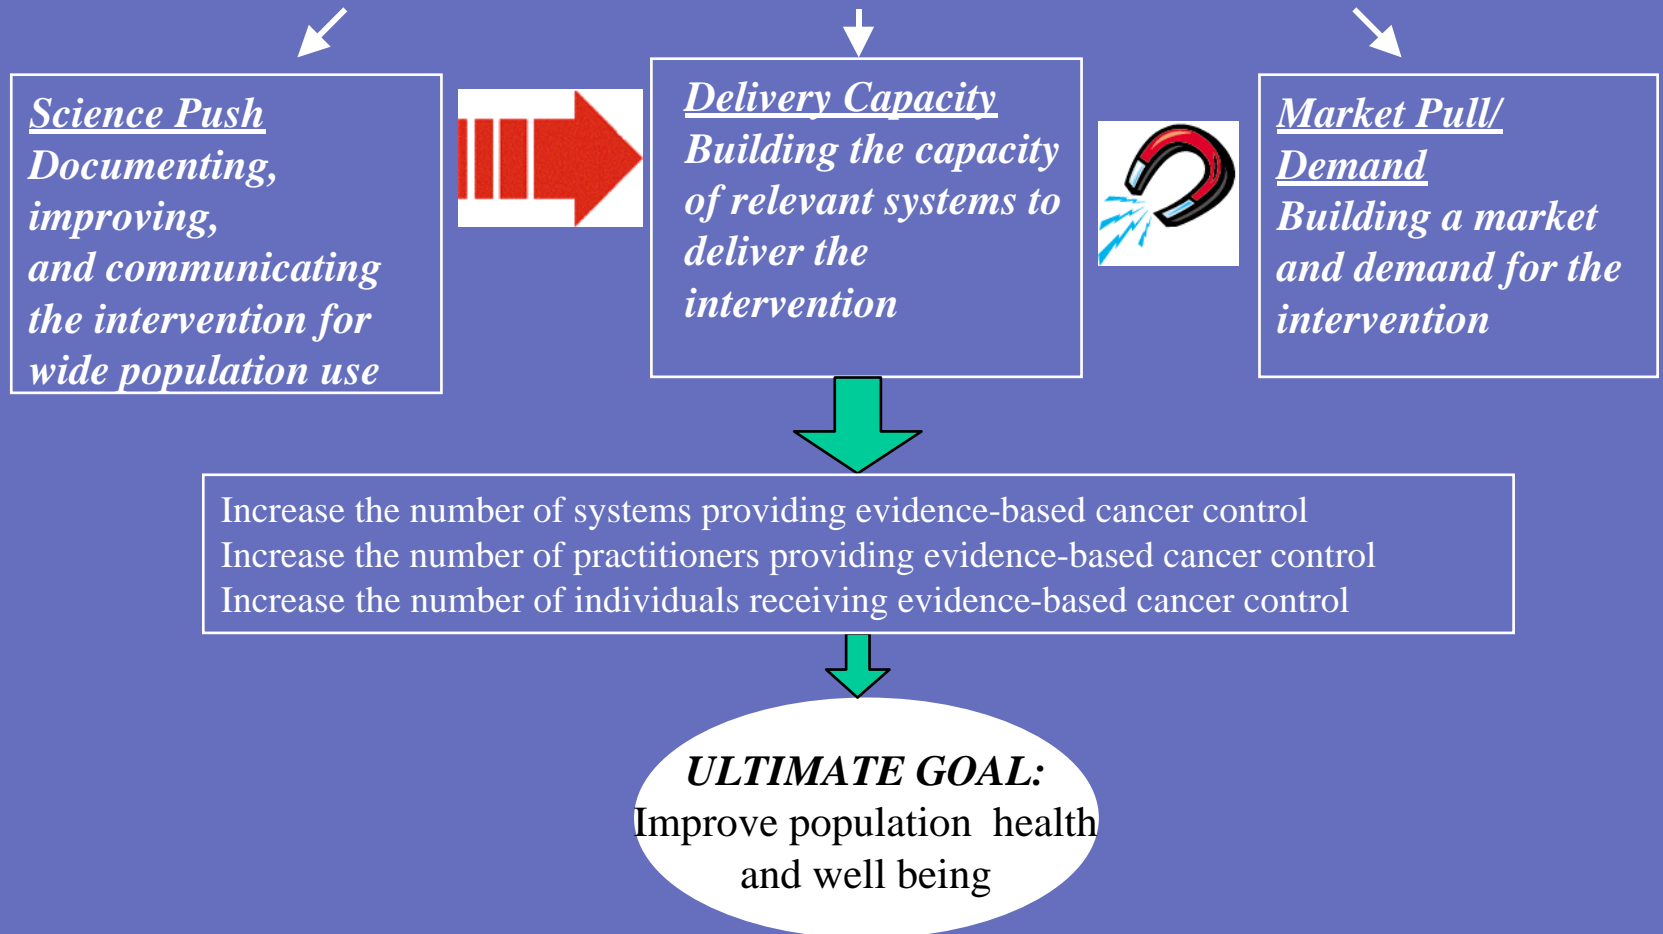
Science Push
Documenting, improving, and communicating the intervention for wide population use

Delivery Capacity
Building the capacity of relevant systems to deliver the intervention

Market Pull/ Demand
Building a market and demand for the intervention

Increase the number of systems providing evidence-based cancer control
Increase the number of practitioners providing evidence-based cancer control
Increase the number of individuals receiving evidence-based cancer control

ULTIMATE GOAL:
Improve population health and well being